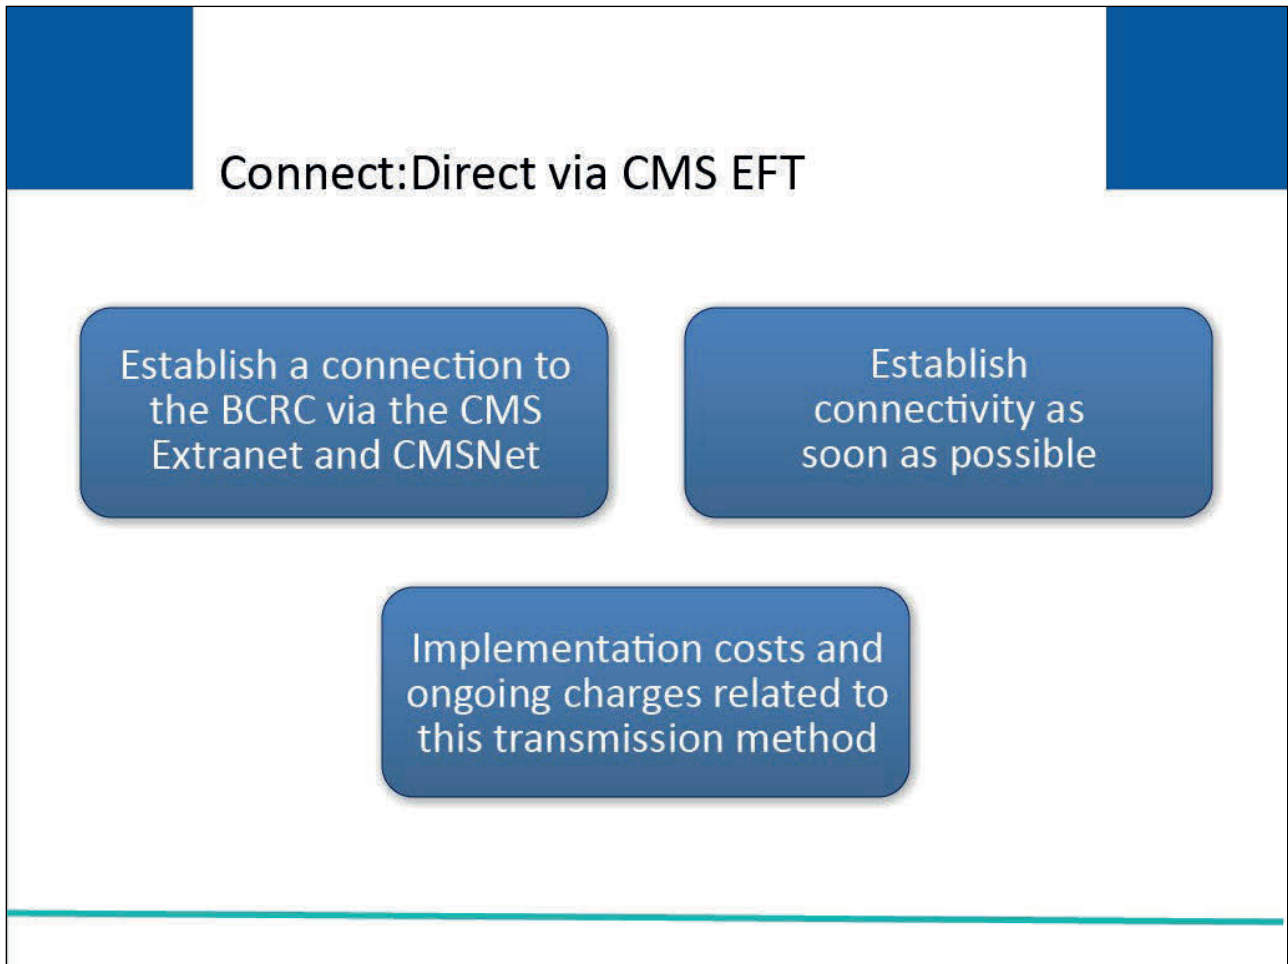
Connect:Direct via CMS EFT

Establish a connection to the BCRC via the CMS Extranet and CMSNet

Establish connectivity as soon as possible

Implementation costs and ongoing charges related to this transmission method